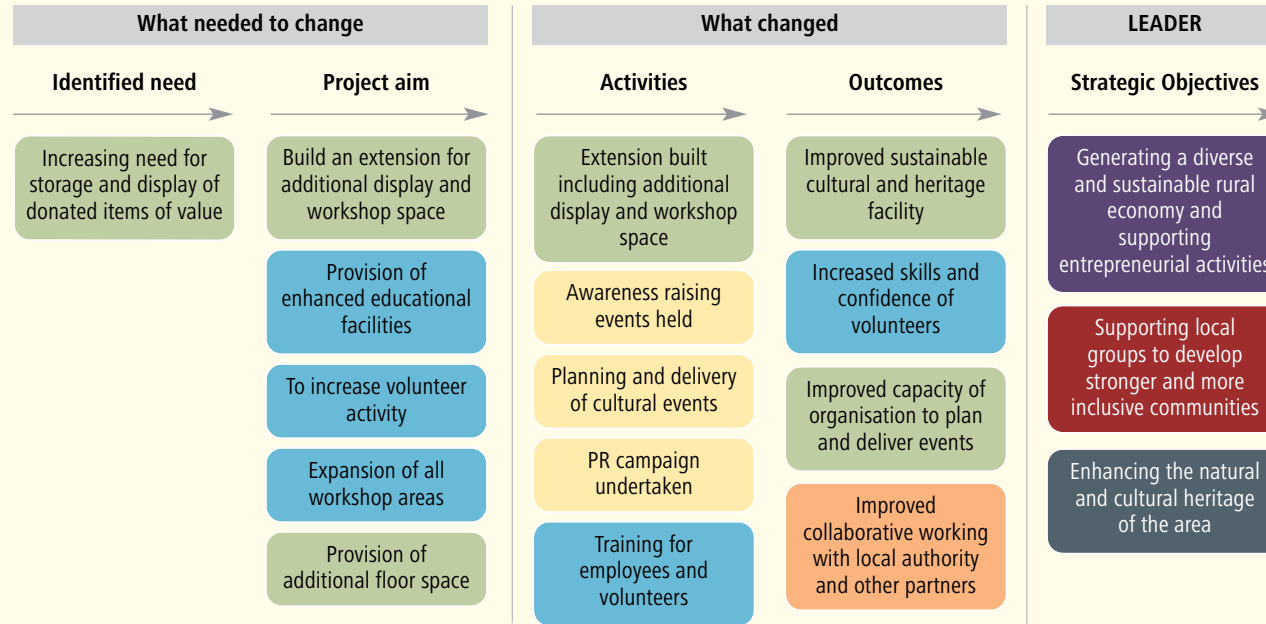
What needed to change

Identified need

Increasing need for storage and display of donated items of value

Project aim

Build an extension for additional display and workshop space

Provision of enhanced educational facilities

To increase volunteer activity

Expansion of all workshop areas

Provision of additional floor space

What changed

Activities

Extension built including additional display and workshop space

Awareness raising events held

Planning and delivery of cultural events

PR campaign undertaken

Training for employees and volunteers

Outcomes

Improved sustainable cultural and heritage facility

Increased skills and confidence of volunteers

Improved capacity of organisation to plan and deliver events

Improved collaborative working with local authority and other partners

LEADER

Strategic Objectives

Generating a diverse and sustainable rural economy and supporting entrepreneurial activities

Supporting local groups to develop stronger and more inclusive communities

Enhancing the natural and cultural heritage of the area